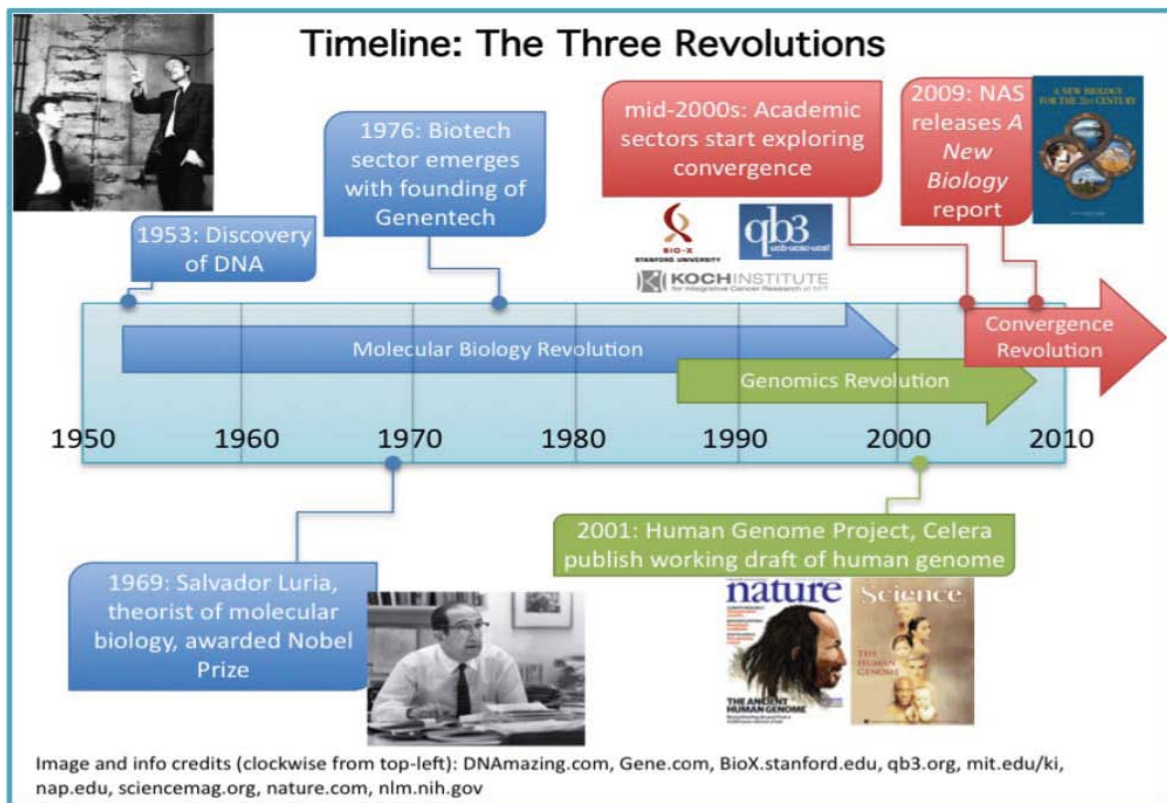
Timeline: The Three Revolutions

1953: Discovery of DNA

1976: Biotech sector emerges with founding of Genentech

mid-2000s: Academic sectors start exploring convergence

BIO-X STANFORD UNIVERSITY

qb3

KOCH INSTITUTE

2009: NAS releases *A New Biology* report

A NEW BIOLOGY FOR THE 21st CENTURY

Molecular Biology Revolution

Genomics Revolution

Convergence Revolution

1950 1960 1970 1980 1990 2000 2010

1969: Salvador Luria, theorist of molecular biology, awarded Nobel Prize

2001: Human Genome Project, Celera publish working draft of human genome

nature

THE ANCIENT HUMAN GENOME

Science

THE HUMAN GENOME

Image and info credits (clockwise from top-left): DNAmazing.com, Gene.com, BioX.stanford.edu, qb3.org, mit.edu/ki, nap.edu, sciencemag.org, nature.com, nlm.nih.gov